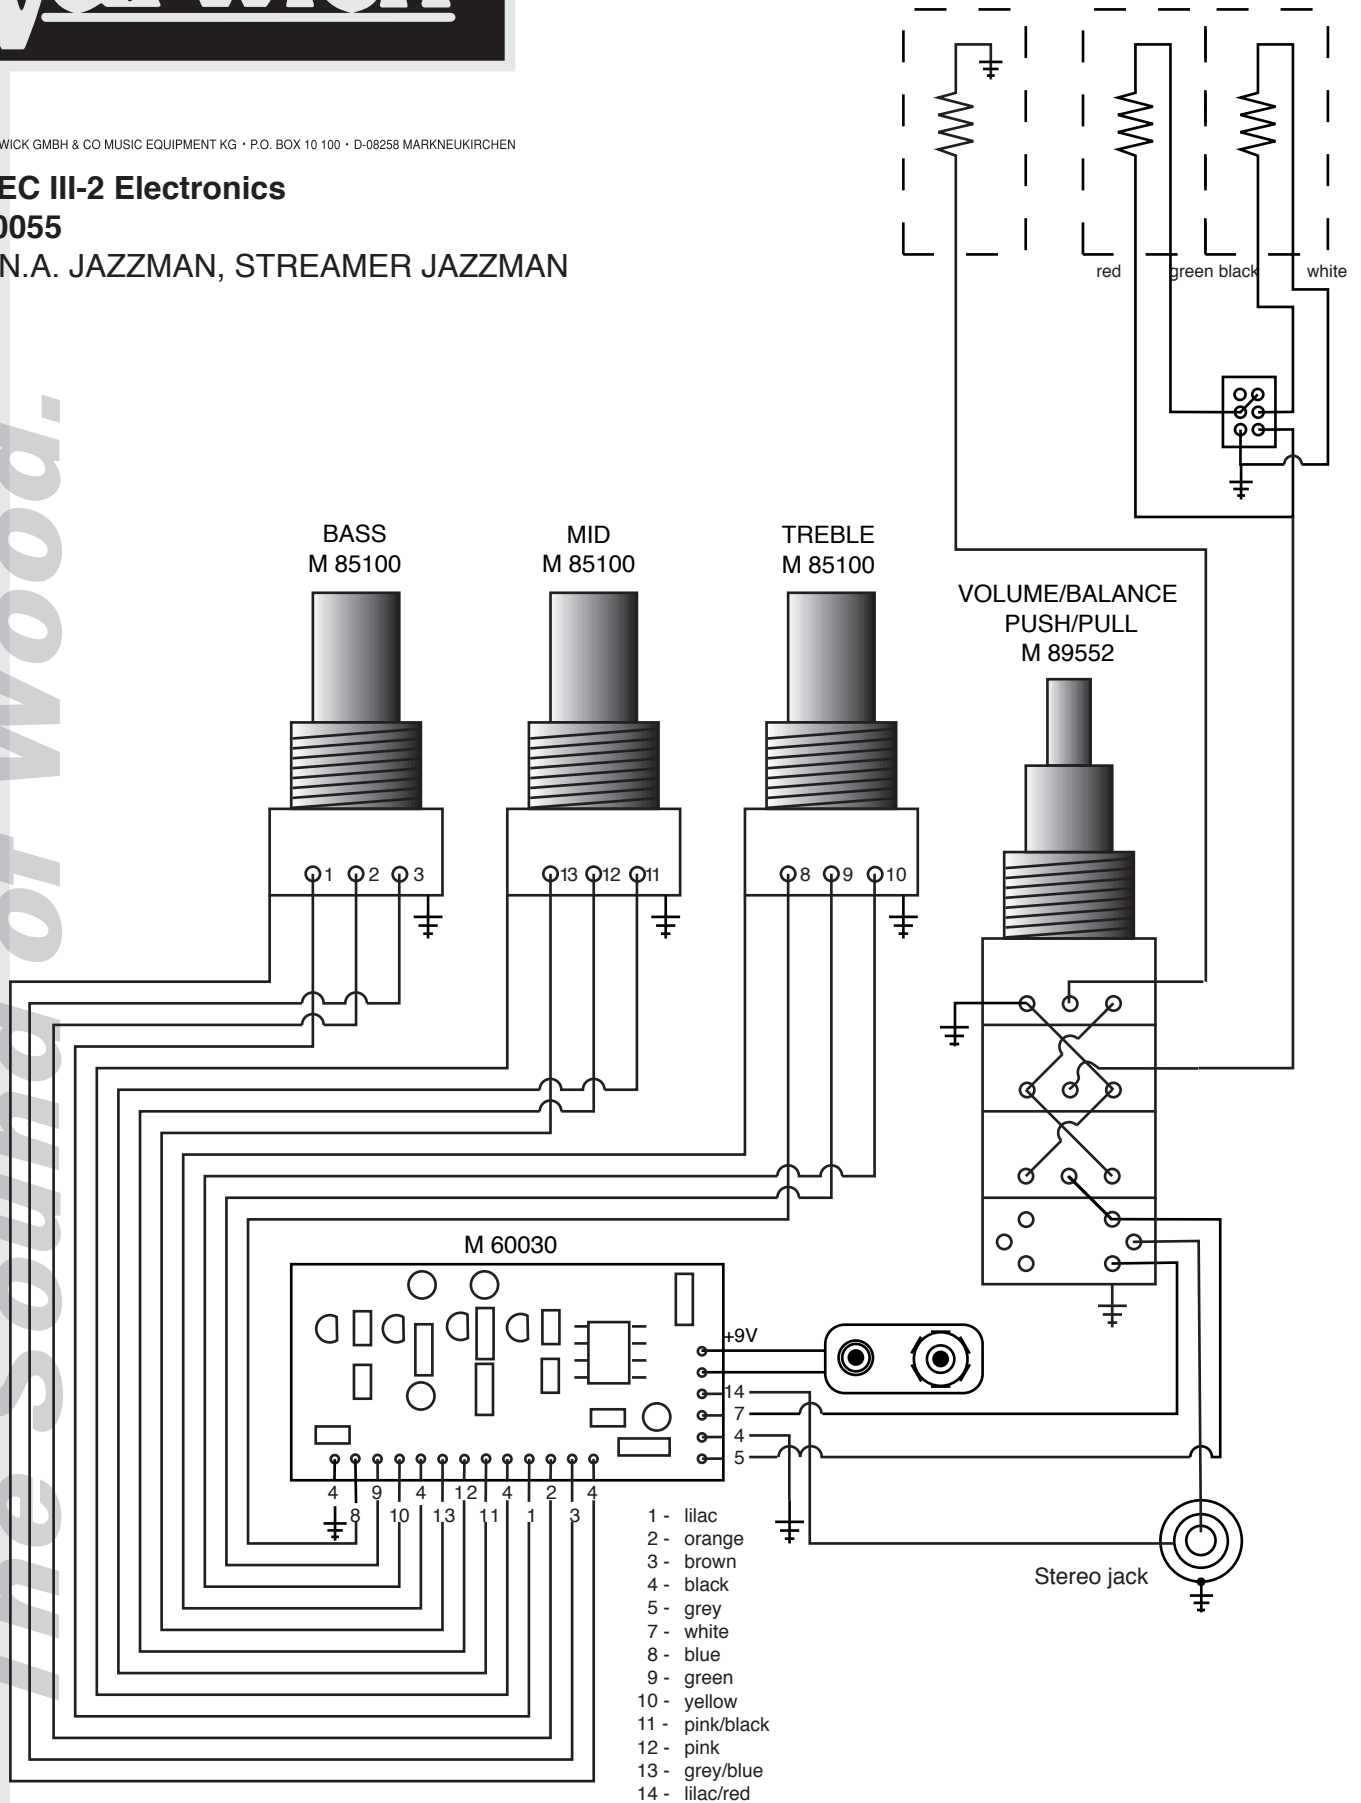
WICK GMBH & CO MUSIC EQUIPMENT KG • P.O. BOX 10 100 • D-08258 MARKNEUKIRCHEN

EC III-2 Electronics
0055
N.A. JAZZMAN, STREAMER JAZZMAN

red green black white

BASS
M 85100

MID
M 85100

TREBLE
M 85100

VOLUME/BALANCE
PUSH/PULL
M 89552

1 2 3

13 12 11

8 9 10

M 60030

+9V
14
7
4
5

4 9 4 12 4 2 4
8 10 13 11 1 3

1 - lilac
2 - orange
3 - brown
4 - black
5 - grey
7 - white
8 - blue
9 - green
10 - yellow
11 - pink/black
12 - pink
13 - grey/blue
14 - lilac/red

Stereo jack

The Sound of Wood.